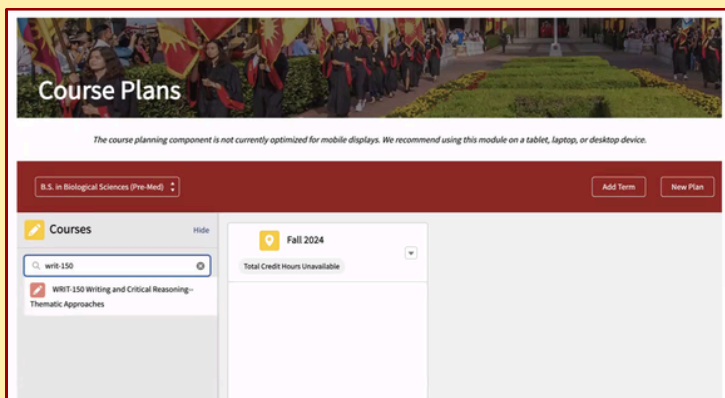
Course Plans

The course planning component is not currently optimized for mobile displays. We recommend using this module on a tablet, laptop, or desktop device.

B.S. in Biological Sciences (Pre-Med)

Add Term

New Plan

Courses

Hide

writ-150

WRIT-150 Writing and Critical Reasoning--Thematic Approaches

Fall 2024

Total Credit Hours Unavailable